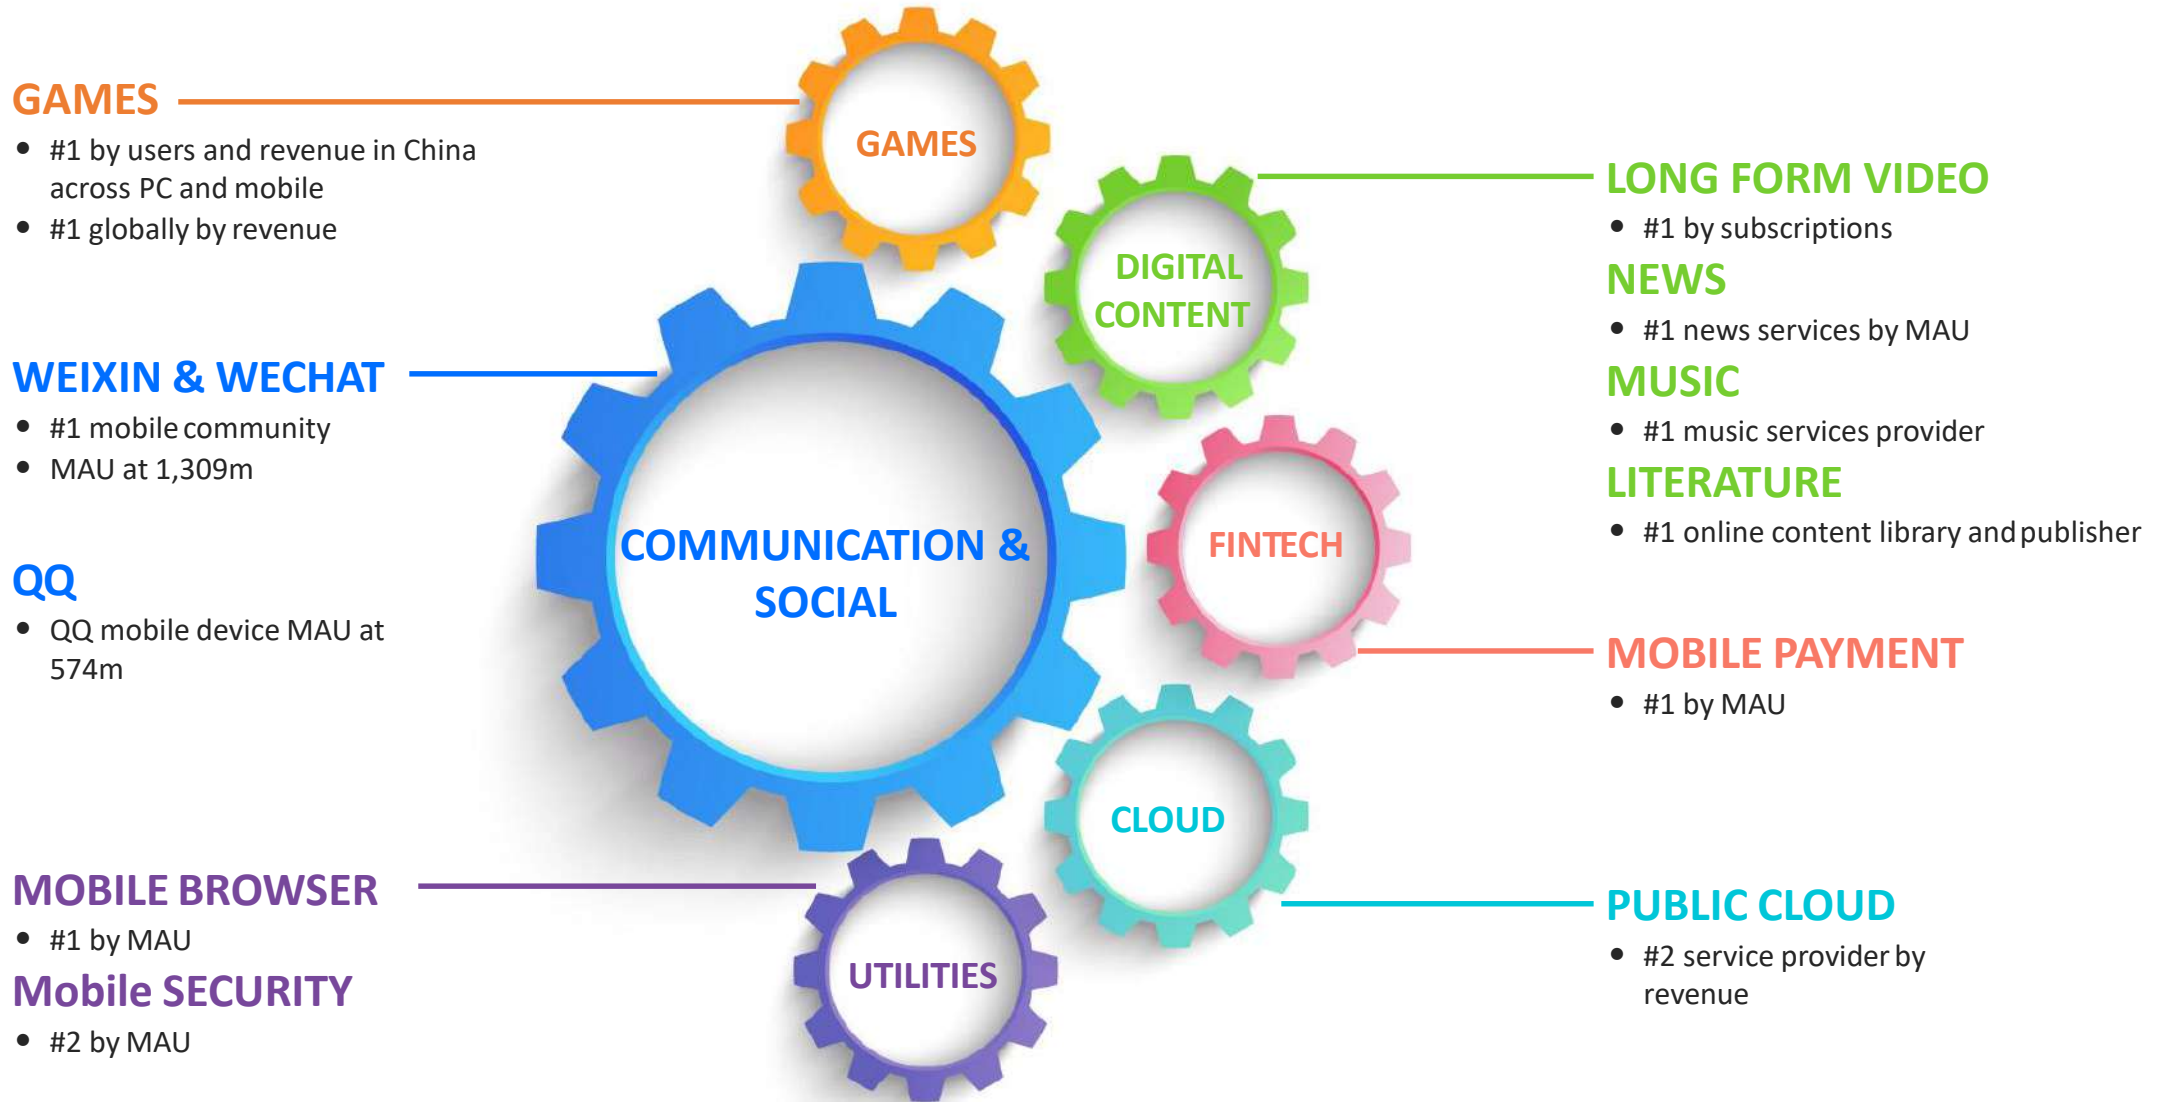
GAMES

- #1 by users and revenue in China across PC and mobile
- #1 globally by revenue

WEIXIN & WECHAT

- #1 mobile community
- MAU at 1,309m

QQ

- QQ mobile device MAU at 574m

MOBILE BROWSER

- #1 by MAU

Mobile SECURITY

- #2 by MAU

GAMES

DIGITAL CONTENT

COMMUNICATION & SOCIAL

FINTECH

CLOUD

UTILITIES

LONG FORM VIDEO

- #1 by subscriptions

NEWS

- #1 news services by MAU

MUSIC

- #1 music services provider

LITERATURE

- #1 online content library and publisher

MOBILE PAYMENT

- #1 by MAU

PUBLIC CLOUD

- #2 service provider by revenue